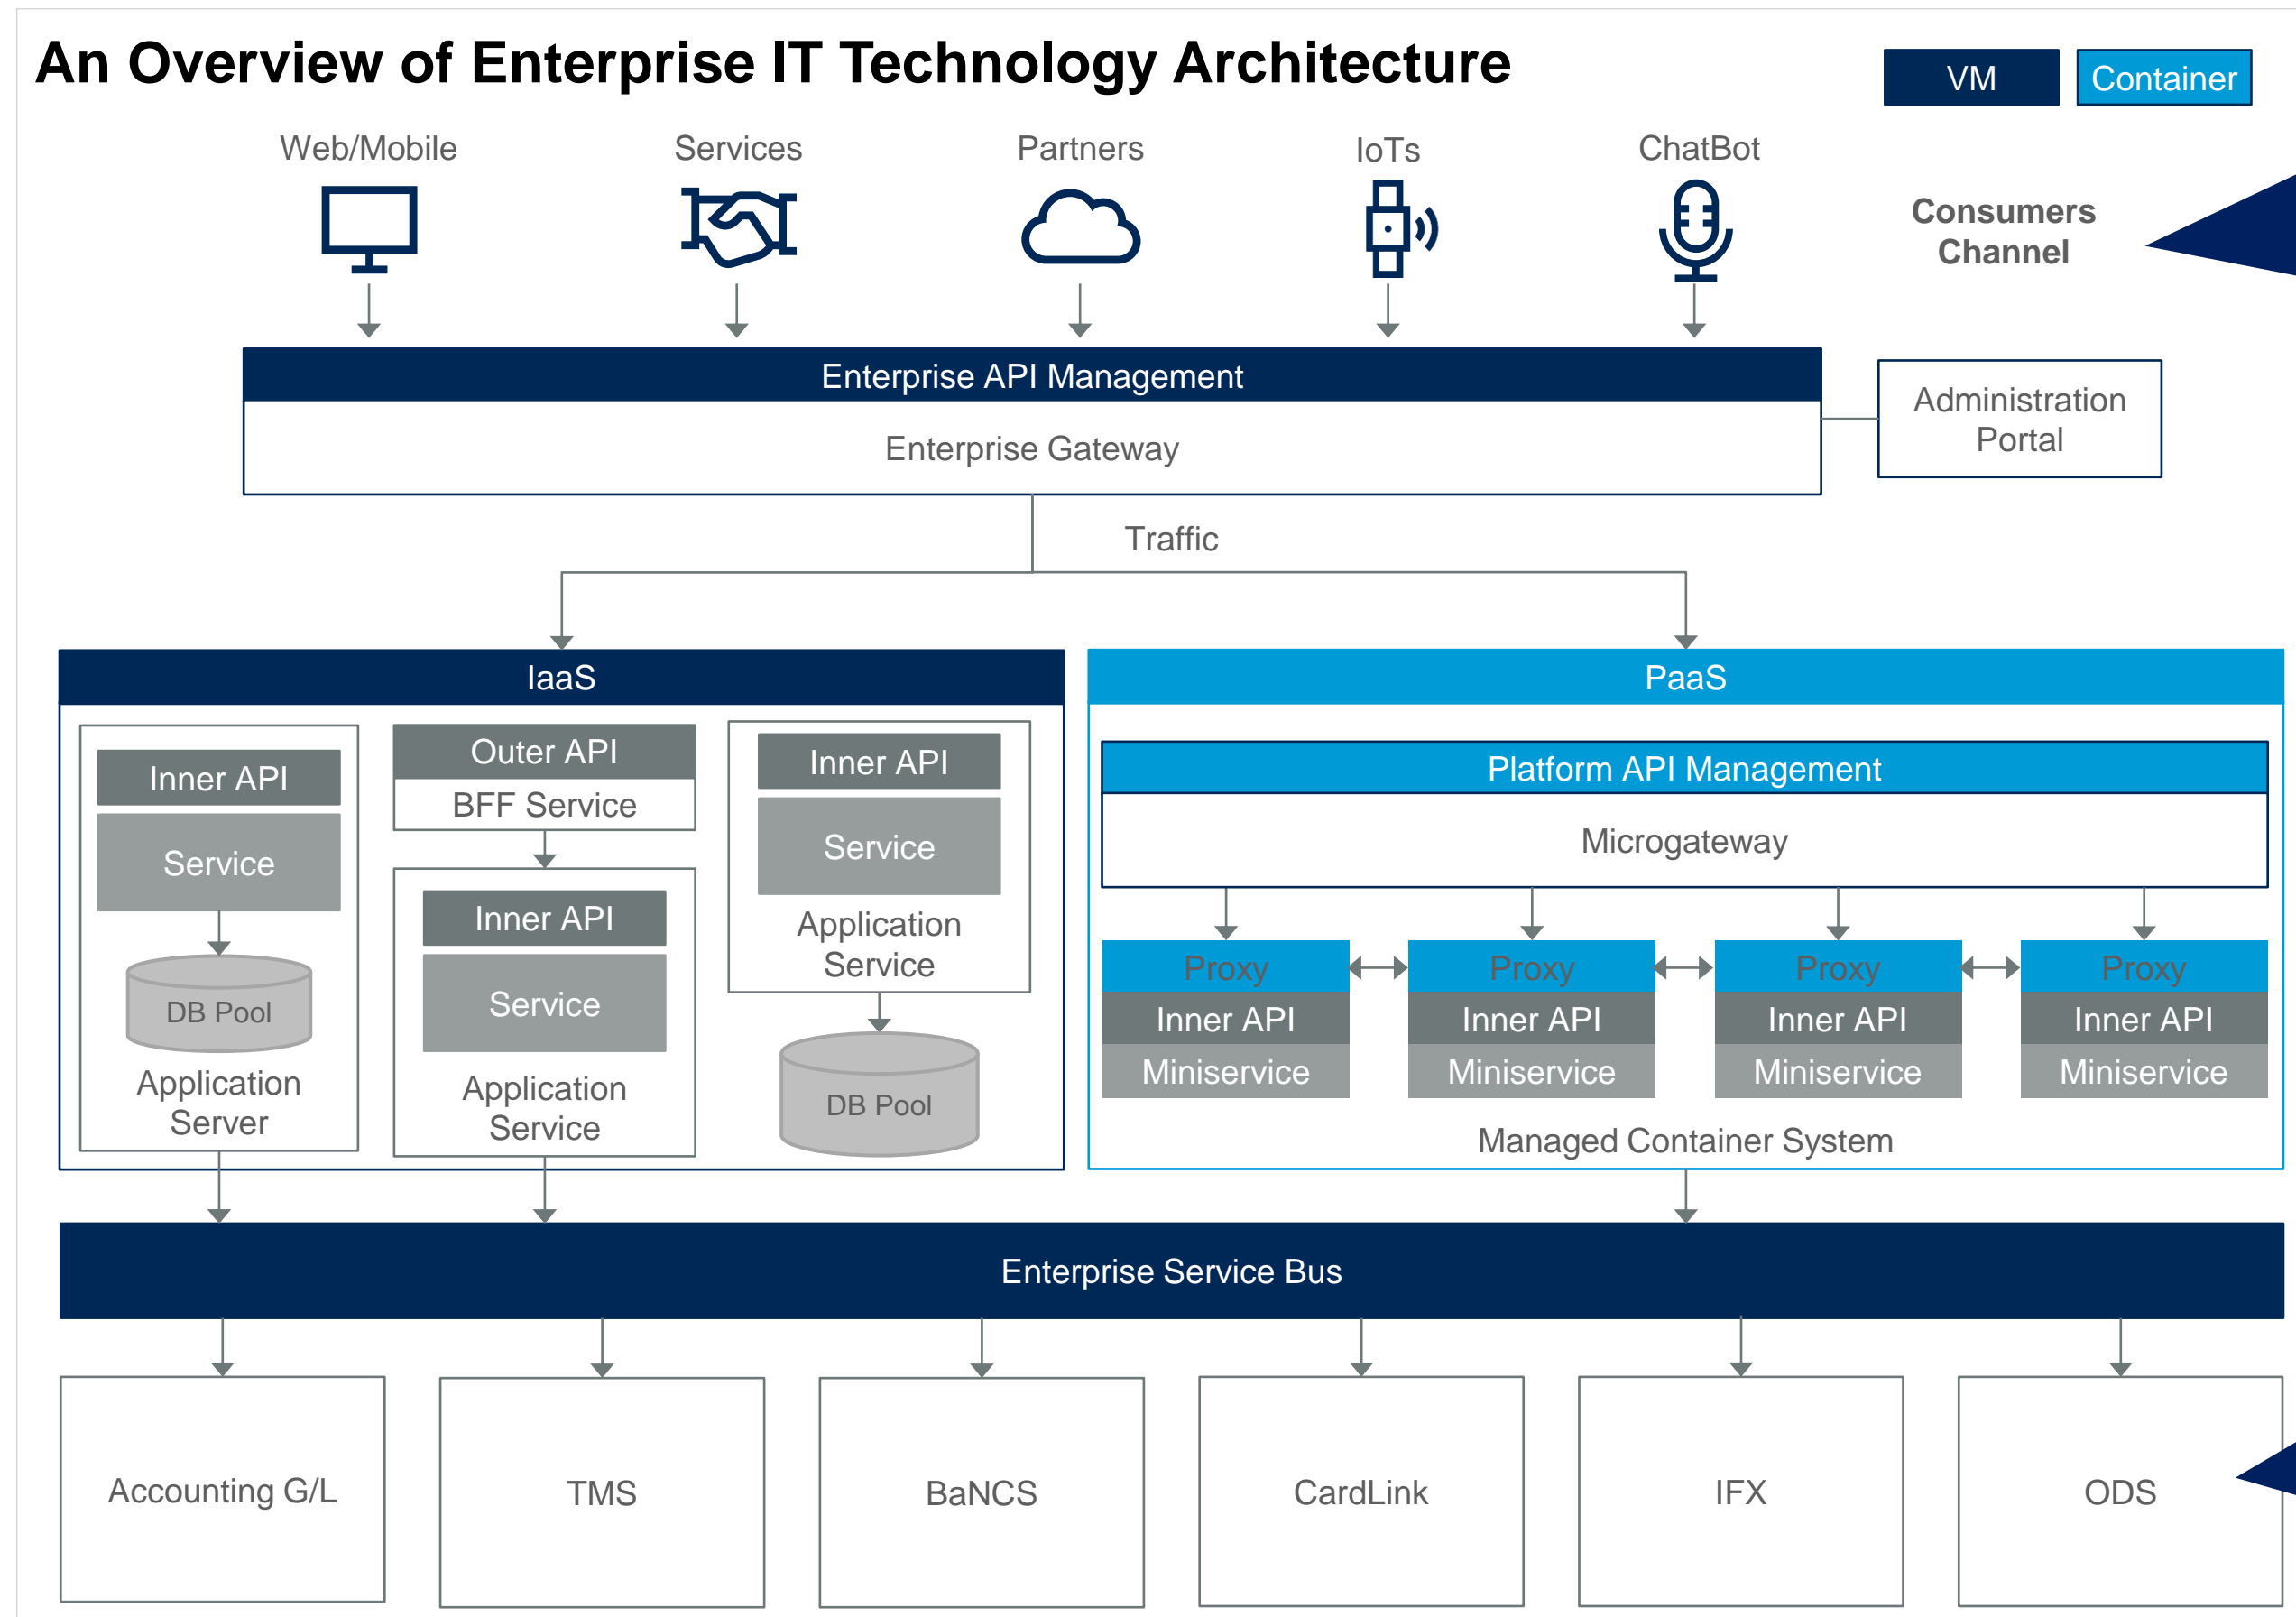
An Overview of Enterprise IT Technology Architecture

VM Container

Web/Mobile
Services
Partners
IoTs
ChatBot

Consumers Channel

Enterprise API Management
Enterprise Gateway

Administration Portal

Traffic

IaaS

Inner API
Service
DB Pool
Application Server

Outer API
BFF Service

Inner API
Service
Application Service

Inner API
Service
Application Service
DB Pool

PaaS

Platform API Management
Microgateway

Proxy
Inner API
Miniservice

Proxy
Inner API
Miniservice

Proxy
Inner API
Miniservice

Proxy
Inner API
Miniservice

Managed Container System

Enterprise Service Bus

Accounting G/L
TMS
BaNCS
CardLink
IFX
ODS